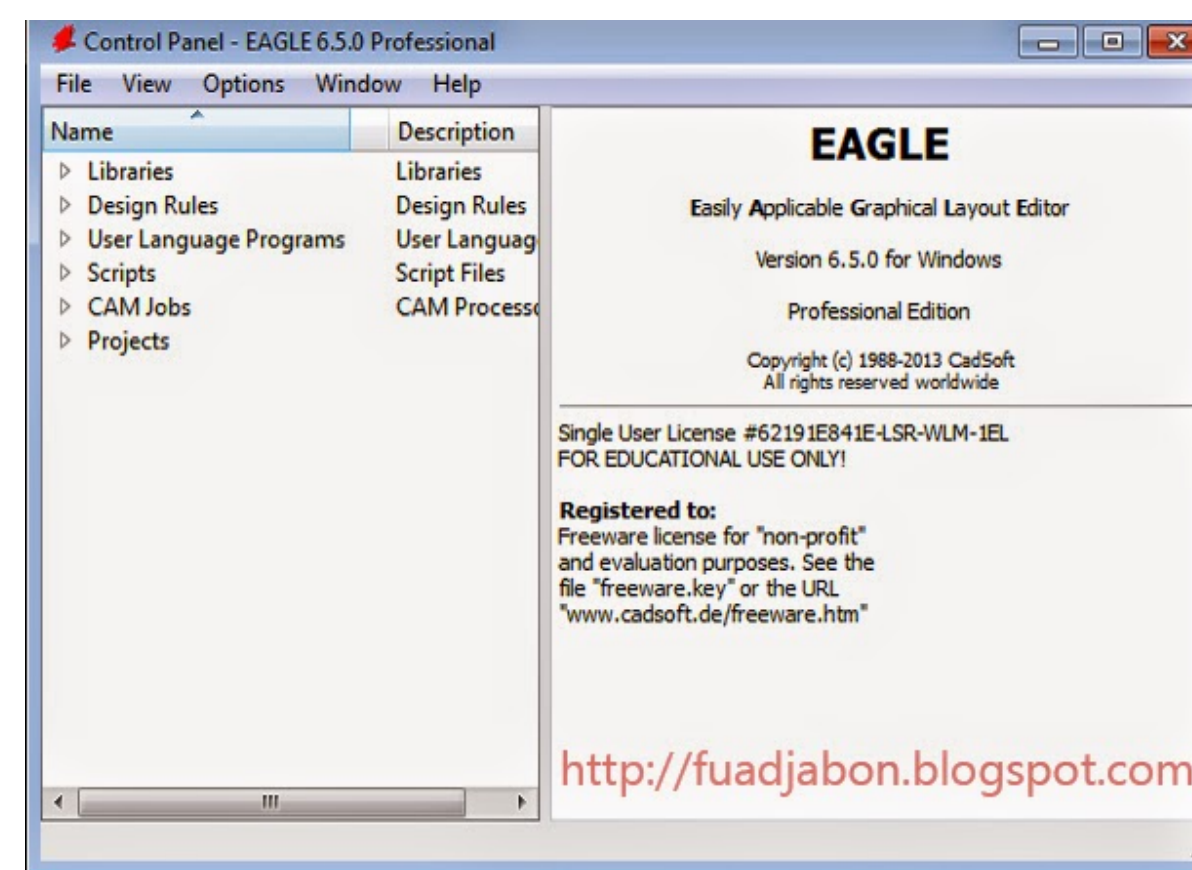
Control Panel - EAGLE 6.5.0 Professional

File View Options Window Help

| Name | Description |
|---|---|
| Libraries | Libraries |
| Design Rules | Design Rules |
| User Language Programs | User Languag |
| Scripts | Script Files |
| CAM Jobs | CAM Process |
| Projects | |

EAGLE

Easily Applicable Graphical Layout Editor

Version 6.5.0 for Windows

Professional Edition

Copyright (c) 1988-2013 CadSoft
All rights reserved worldwide

Single User License #62191E841E-LSR-WLM-1EL
FOR EDUCATIONAL USE ONLY!

Registered to:
Freeware license for "non-profit" and evaluation purposes. See the file "freeware.key" or the URL "www.cadsoft.de/freeware.htm"

http://fuadjabon.blogspot.com